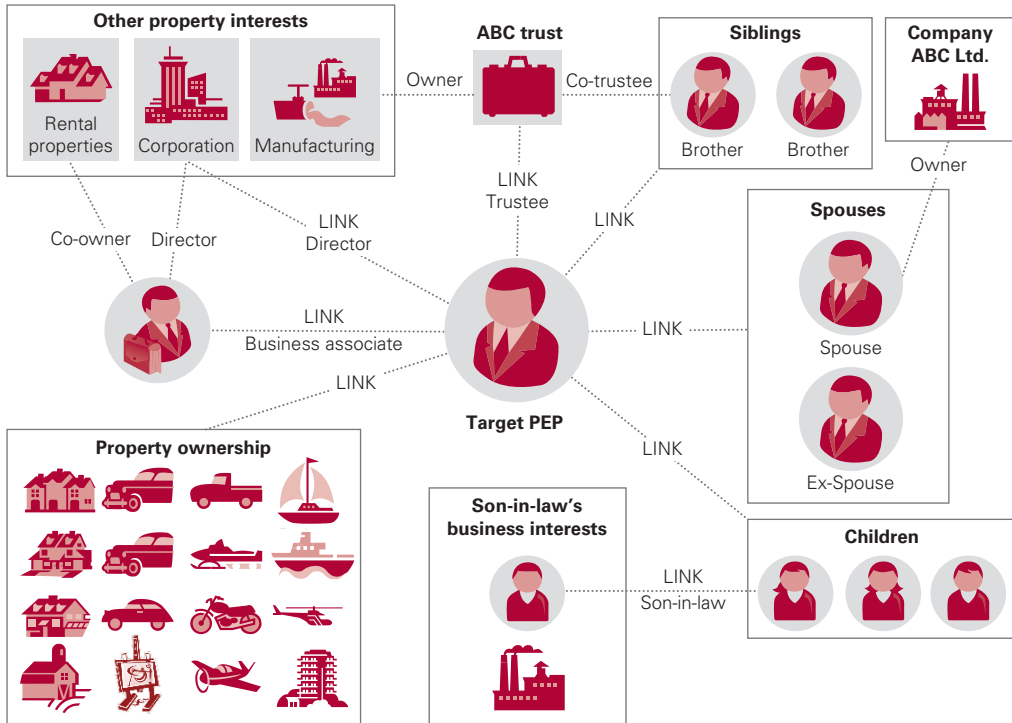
Other property interests

Rental properties

Corporation

Manufacturing

Owner

ABC trust

Co-trustee

Siblings

Brother

Brother

Company ABC Ltd.

Owner

LINK
Trustee

LINK

LINK
Director

Co-owner

Director

Spouses

Spouse

Ex-Spouse

LINK
Business associate

LINK

LINK

Target PEP

LINK

Property ownership

Son-in-law's business interests

LINK
Son-in-law

Children